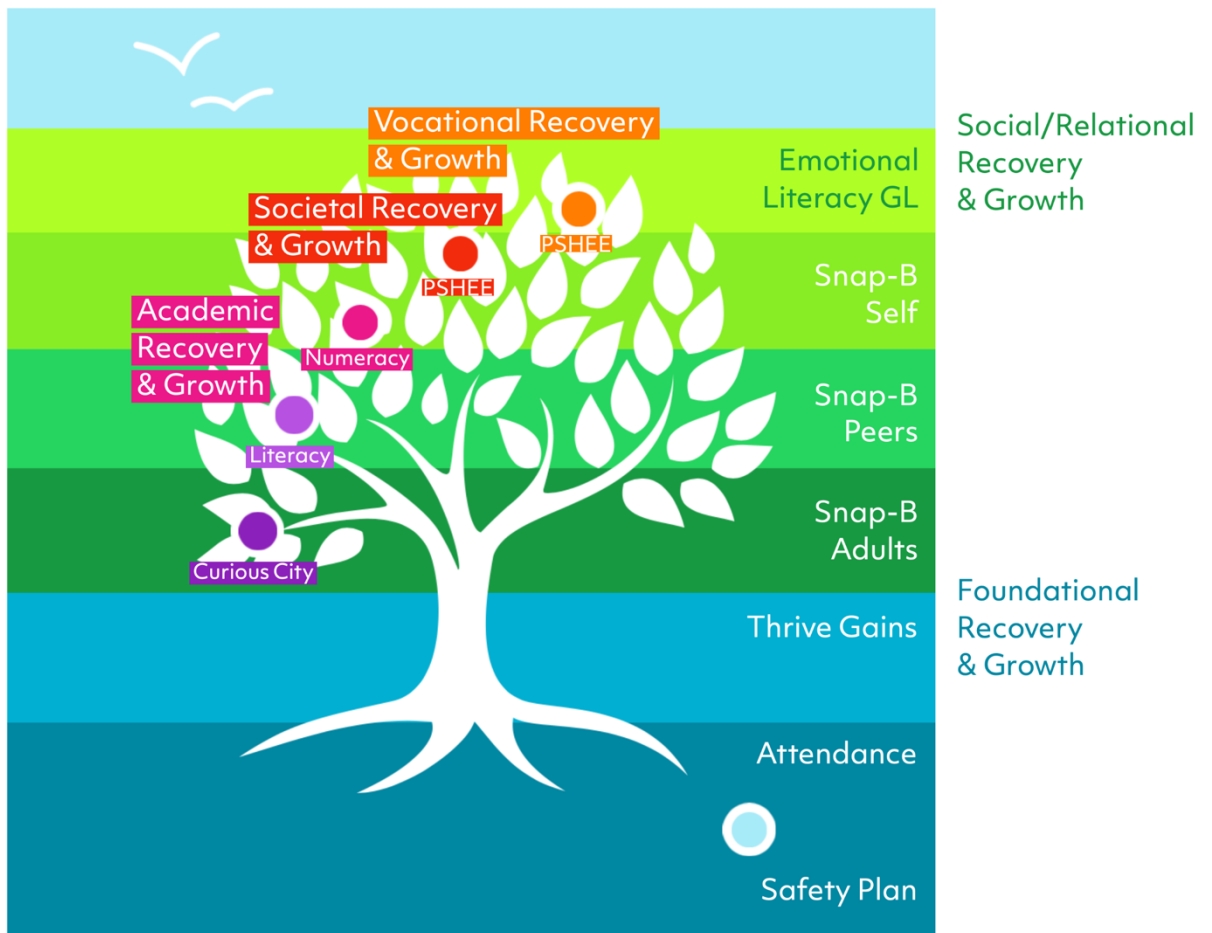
Vocational Recovery & Growth

Societal Recovery & Growth

PSHEE

PSHEE

Academic Recovery & Growth

Numeracy

Literacy

Curious City

Emotional Literacy GL

Snap-B Self

Snap-B Peers

Snap-B Adults

Thrive Gains

Attendance

Safety Plan

Social/Relational Recovery & Growth

Foundational Recovery & Growth